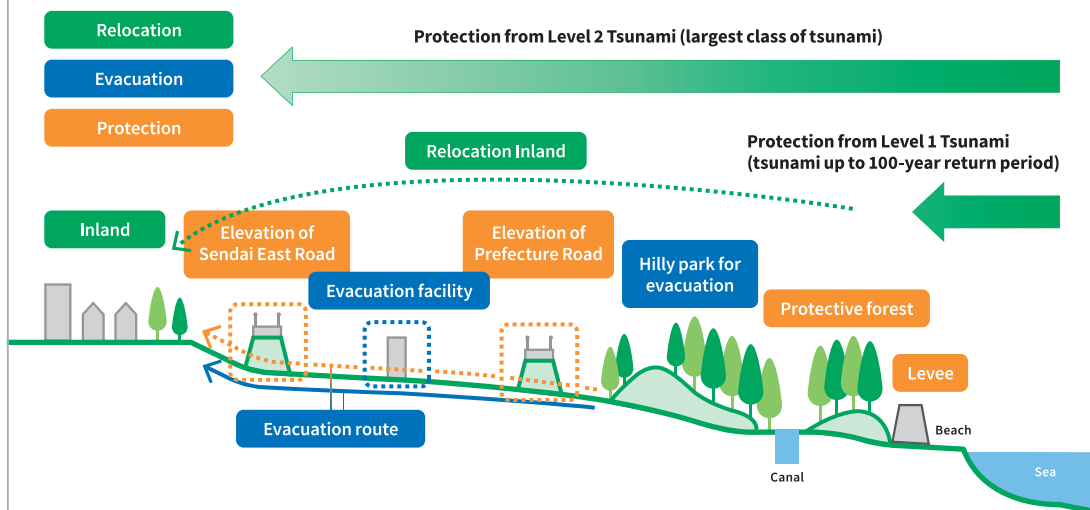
Relocation

Evacuation

Protection

Protection from Level 2 Tsunami (largest class of tsunami)

Protection from Level 1 Tsunami (tsunami up to 100-year return period)

Relocation Inland

Inland

Elevation of Sendai East Road

Elevation of Prefecture Road

Hilly park for evacuation

Evacuation facility

Protective forest

Levee

Evacuation route

Beach

Canal

Sea